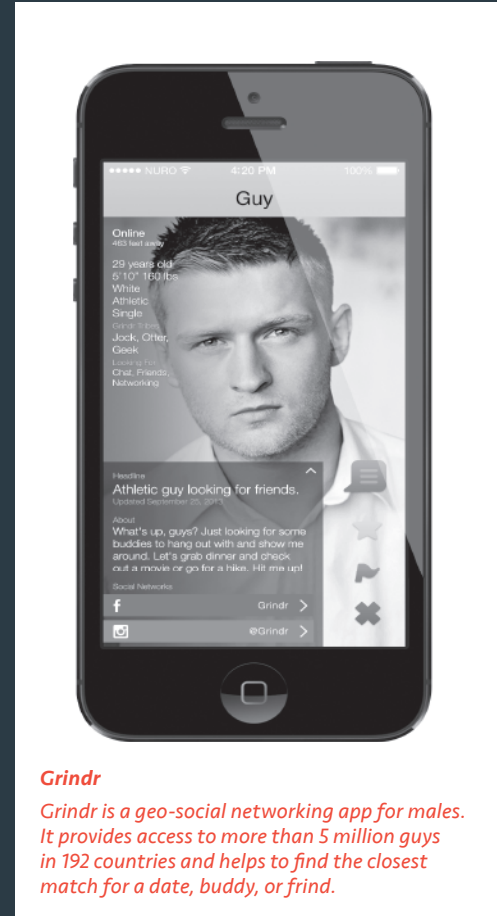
••••• NURO 4:20 PM 100%

Guy

Online
463 feet away

29 years old
5'10" 160 lbs
White
Athletic
Single
Grindr Tribes
Jock, Otter, Geek
Looking For
Chat, Friends, Networking

Headline
Athletic guy looking for friends.
Updated September 25, 2013

About
What's up, guys? Just looking for some buddies to hang out with and show me around. Let's grab dinner and check out a movie or go for a hike. Hit me up!

Social Networks
Grindr
@Grindr

Grindr
Grindr is a geo-social networking app for males. It provides access to more than 5 million guys in 192 countries and helps to find the closest match for a date, buddy, or frind.